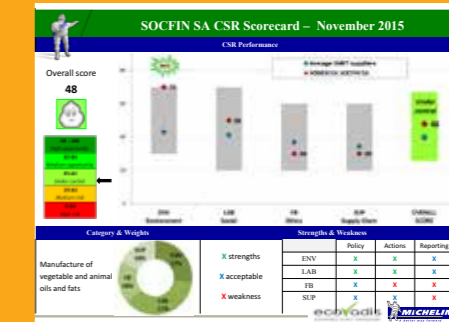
SOCFIN SA CSR Scorecard – November 2015

CSR Performance

Overall score

48

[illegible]

Average SMRT suppliers

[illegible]

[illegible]

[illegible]

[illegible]

ENV
Environment

LAB
Social

FB
Ethics

SUP
Supply Chain

OVERALL SCORE

Category & Weights

Manufacture of vegetable and animal oils and fats

SUP

FB

LAB

ENV

Strengths & Weakness

x strengths

x acceptable

x weakness

| | Policy | Actions | Reporting |
|---|---|---|---|
| ENV | x | x | x |
| LAB | x | x | x |
| FB | x | x | x |
| SUP | x | x | x |

ecovadis

MICHELIN